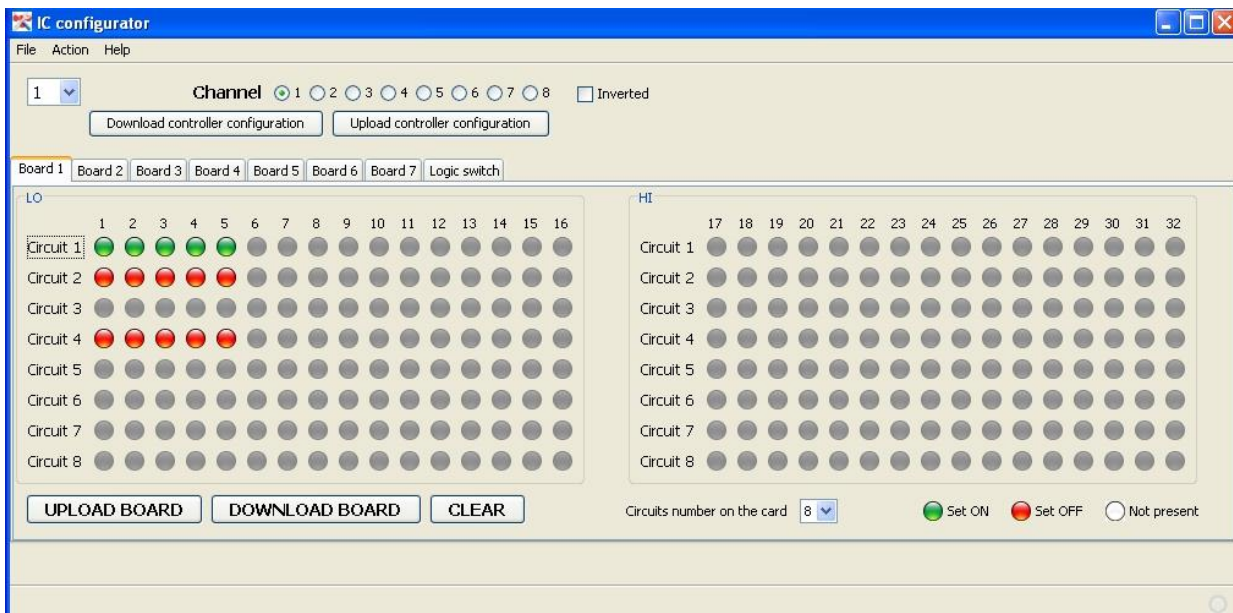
IC configurator

File Action Help

1

Channel 1 2 3 4 5 6 7 8 Inverted

Download controller configuration Upload controller configuration

Board 1 Board 2 Board 3 Board 4 Board 5 Board 6 Board 7 Logic switch

LO

1 2 3 4 5 6 7 8 9 10 11 12 13 14 15 16

Circuit 1
Circuit 2
Circuit 3
Circuit 4
Circuit 5
Circuit 6
Circuit 7
Circuit 8

HI

17 18 19 20 21 22 23 24 25 26 27 28 29 30 31 32

Circuit 1
Circuit 2
Circuit 3
Circuit 4
Circuit 5
Circuit 6
Circuit 7
Circuit 8

UPLOAD BOARD DOWNLOAD BOARD CLEAR

Circuits number on the card 8

Set ON Set OFF Not present